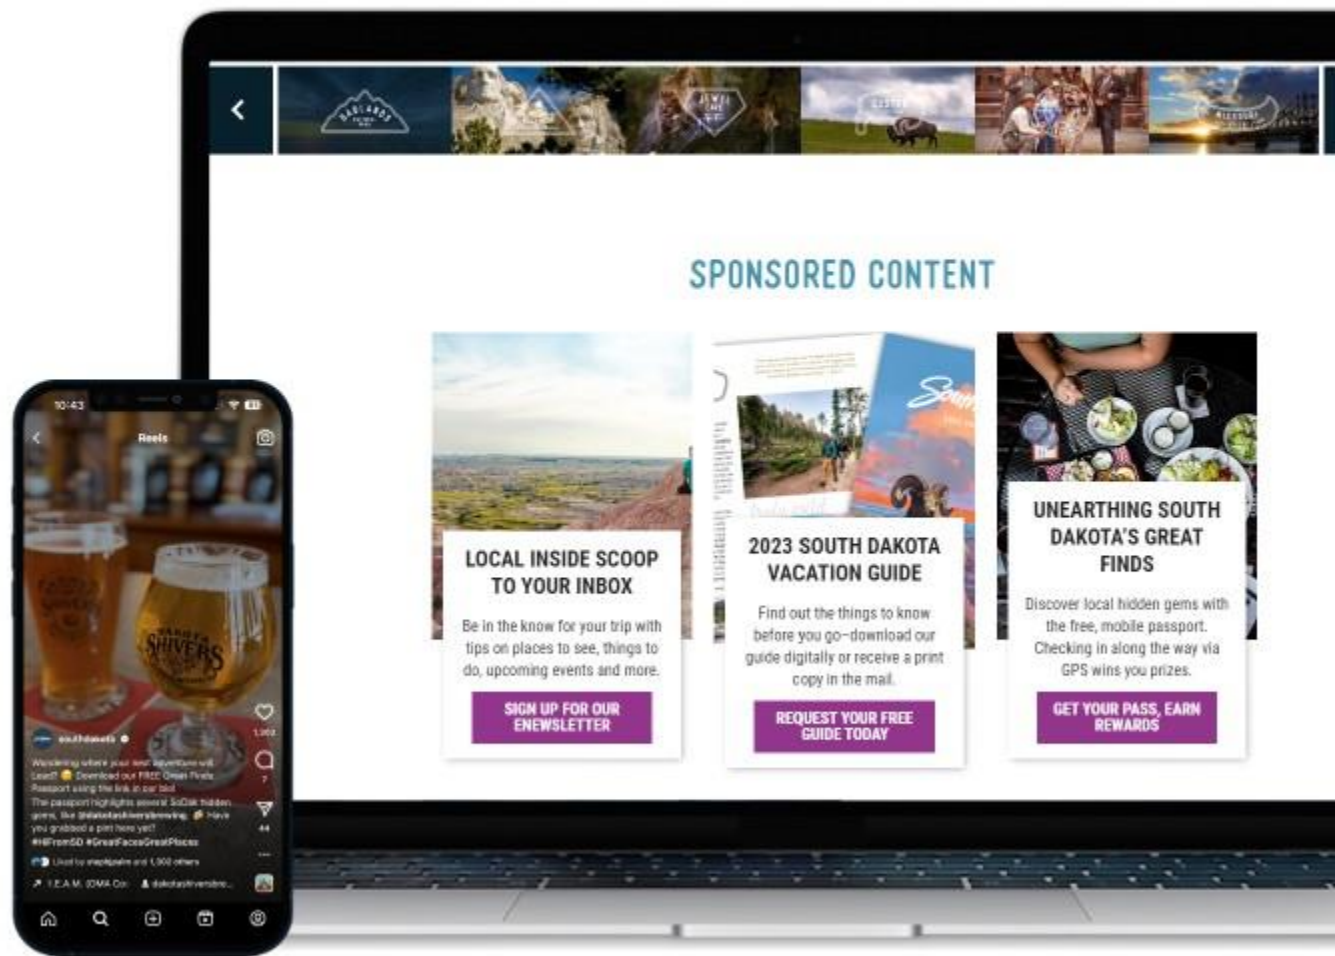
SPONSORED CONTENT

LOCAL INSIDE SCOOP TO YOUR INBOX

Be in the know for your trip with tips on places to see, things to do, upcoming events and more.

SIGN UP FOR OUR ENEWSLETTER

2023 SOUTH DAKOTA VACATION GUIDE

Find out the things to know before you go—download our guide digitally or receive a print copy in the mail.

REQUEST YOUR FREE GUIDE TODAY

UNEARTHING SOUTH DAKOTA'S GREAT FINDS

Discover local hidden gems with the free, mobile passport. Checking in along the way via GPS wins you prizes.

GET YOUR PASS, EARN REWARDS

10:43

Reels

southdakota

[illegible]

#HiFromSD #GreatFacesGreatPlaces

T.E.A.M. IDMA Co. dakotashivers

DAKOTA SHIVERS